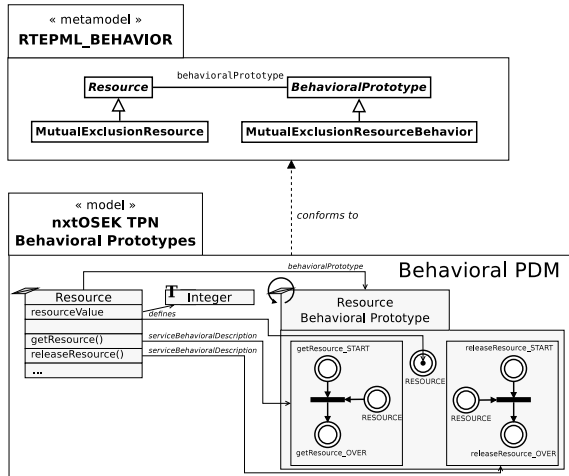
« metamodel »
RTEPML_BEHAVIOR

Resource
behavioralPrototype
BehavioralPrototype
MutualExclusionResource
MutualExclusionResourceBehavior

conforms to

« model »
nxtOSEK TPN
Behavioral Prototypes

Behavioral PDM

behavioralPrototype
Resource
resourceValue
defines
Integer
getResource()
releaseResource()
...
serviceBehavioralDescription
serviceBehavioralDescription
Resource
Behavioral Prototype
getResource_START
RESOURCE
getResource_OVER
RESOURCE
releaseResource_START
RESOURCE
releaseResource_OVER